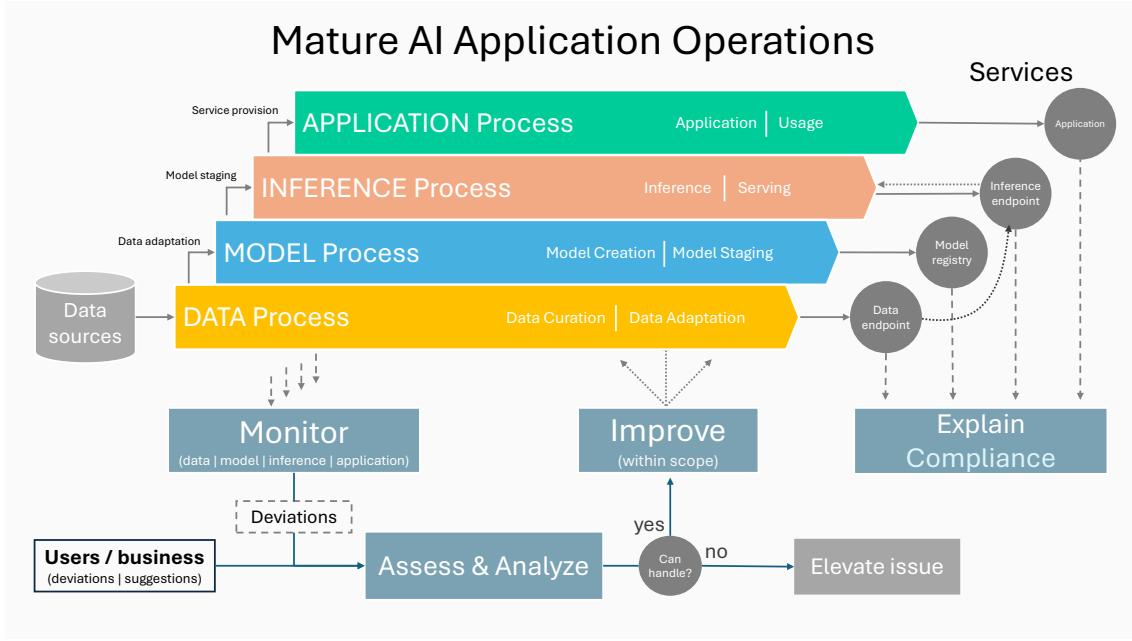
Mature AI Application Operations

Services

Service provision

APPLICATION Process

Application | Usage

Application

Model staging

INFERENCE Process

Inference | Serving

Inference endpoint

Data adaptation

MODEL Process

Model Creation | Model Staging

Model registry

Data sources

DATA Process

Data Curation | Data Adaptation

Data endpoint

Monitor
(data | model | inference | application)

Improve
(within scope)

Explain
Compliance

Deviations

Users / business
(deviations | suggestions)

Assess & Analyze

yes

Can handle?

no

Elevate issue